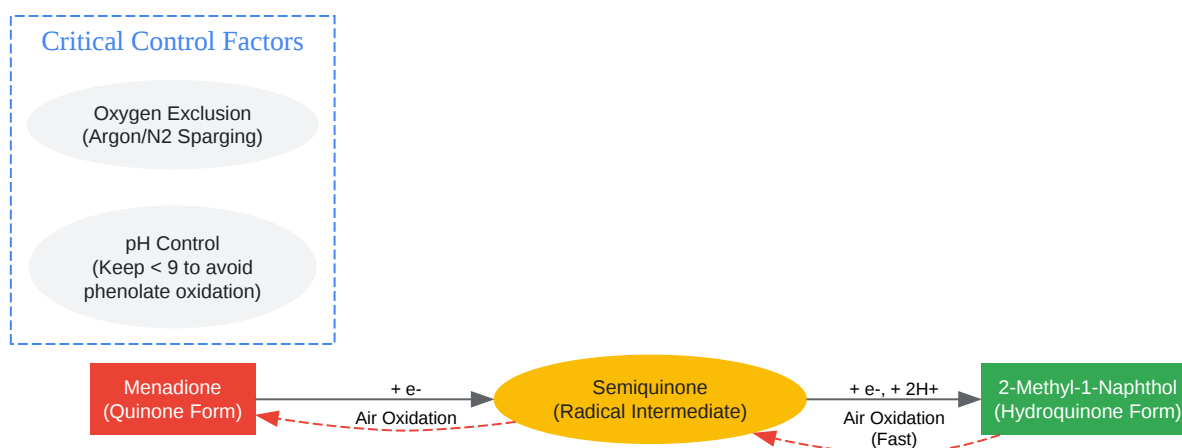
Critical Control Factors

Oxygen Exclusion
(Argon/N2 Sparging)

pH Control
(Keep < 9 to avoid phenolate oxidation)

Menadione
(Quinone Form)

+ e-

Air Oxidation

Semiquinone
(Radical Intermediate)

+ e-, + 2H+

Air Oxidation
(Fast)

2-Methyl-1-Naphthol
(Hydroquinone Form)